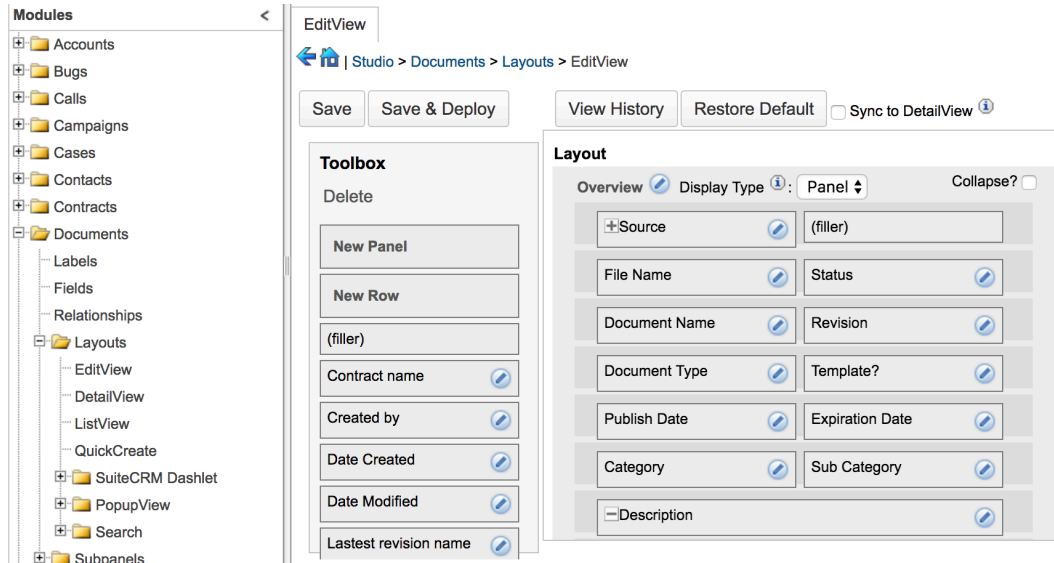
Modules <

Accounts
Bugs
Calls
Campaigns
Cases
Contacts
Contracts
Documents
Labels
Fields
Relationships
Layouts
EditView
DetailView
ListView
QuickCreate
SuiteCRM Dashlet
PopupView
Search
Subpanels

EditView

| Studio > Documents > Layouts > EditView

Save Save & Deploy

View History Restore Default Sync to DetailView

Toolbox
Delete
New Panel
New Row
(filler)
Contract name
Created by
Date Created
Date Modified
Lastest revision name

Layout
Overview Display Type : Panel Collapse?

| Source | (filler) |
|---|---|
| File Name | Status |
| Document Name | Revision |
| Document Type | Template? |
| Publish Date | Expiration Date |
| Category | Sub Category |

Description